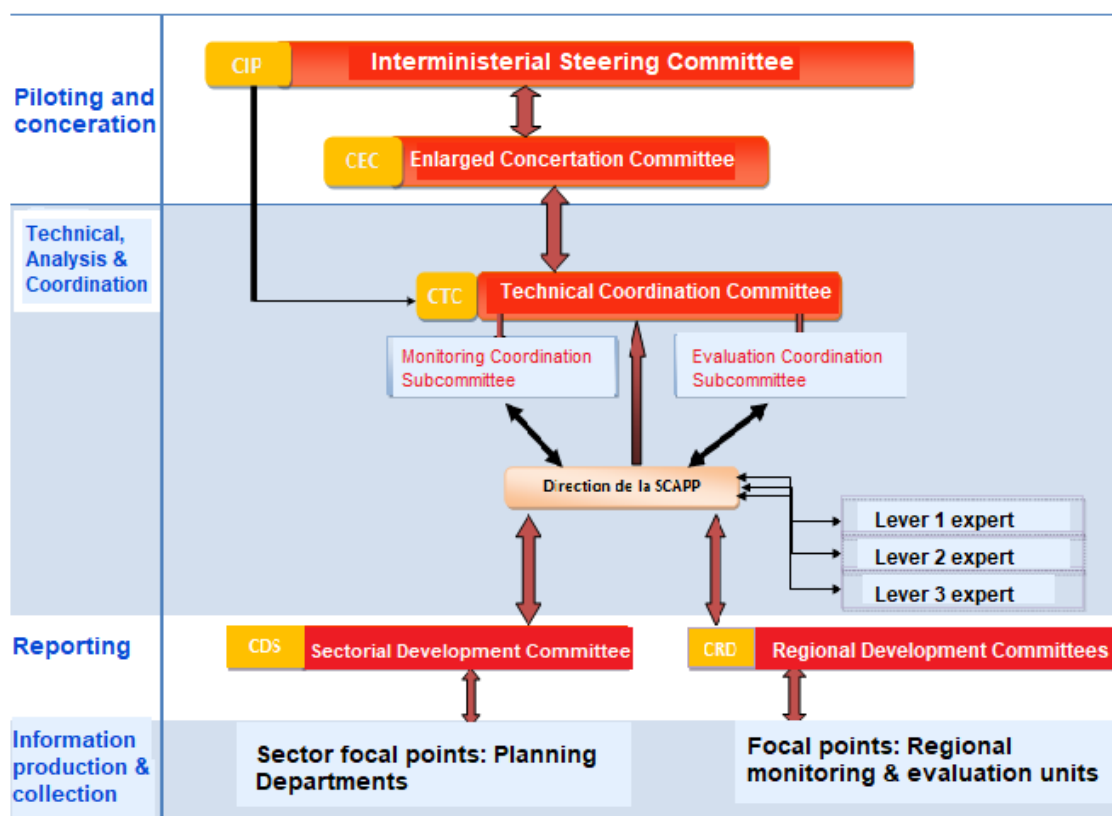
Piloting and concertation

CIP Interministerial Steering Committee

CEC Enlarged Concertation Committee

Technical, Analysis & Coordination

CTC Technical Coordination Committee

Monitoring Coordination Subcommittee

Evaluation Coordination Subcommittee

Direction de la SCAPP

Lever 1 expert

Lever 2 expert

Lever 3 expert

Reporting

CDS Sectorial Development Committee

CRD Regional Development Committees

Information production & collection

Sector focal points: Planning Departments

Focal points: Regional monitoring & evaluation units